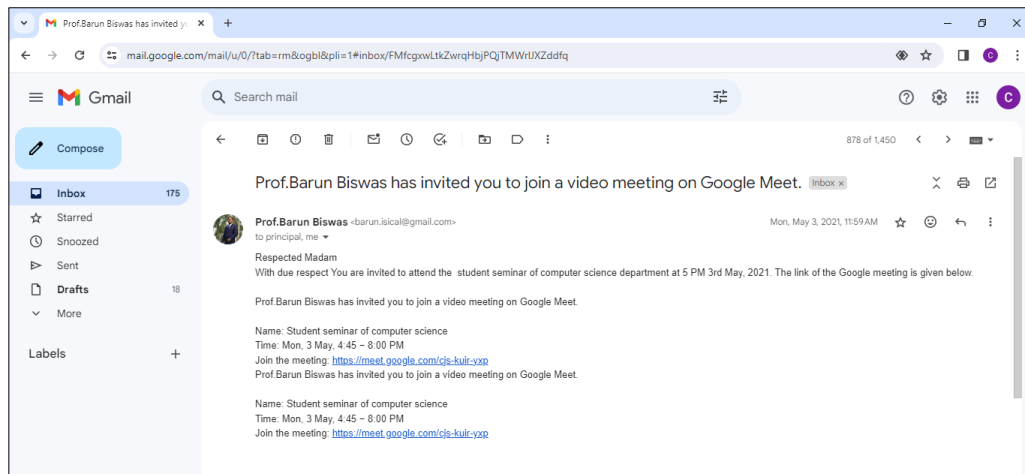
Prof.Barun Biswas has invited yo ×

+

mail.google.com/mail/u/0/?tab=rm&ogbl&pli=1#inbox/FMfcgxwLtkZwrqHbjPQjTMWrlJXZddfq

Gmail

Search mail

Compose

Inbox 175

Starred

Snoozed

Sent

Drafts 18

More

Labels +

878 of 1,450

Prof.Barun Biswas has invited you to join a video meeting on Google Meet. Inbox ×

Prof.Barun Biswas <barun.isical@gmail.com>

to principal, me

Mon, May 3, 2021, 11:59 AM

Respected Madam
With due respect You are invited to attend the student seminar of computer science department at 5 PM 3rd May, 2021. The link of the Google meeting is given below.

Prof.Barun Biswas has invited you to join a video meeting on Google Meet.

Name: Student seminar of computer science
Time: Mon, 3 May, 4:45 – 8:00 PM
Join the meeting: https://meet.google.com/cjs-kuir-yxp
Prof.Barun Biswas has invited you to join a video meeting on Google Meet.

Name: Student seminar of computer science
Time: Mon, 3 May, 4:45 – 8:00 PM
Join the meeting: https://meet.google.com/cjs-kuir-yxp